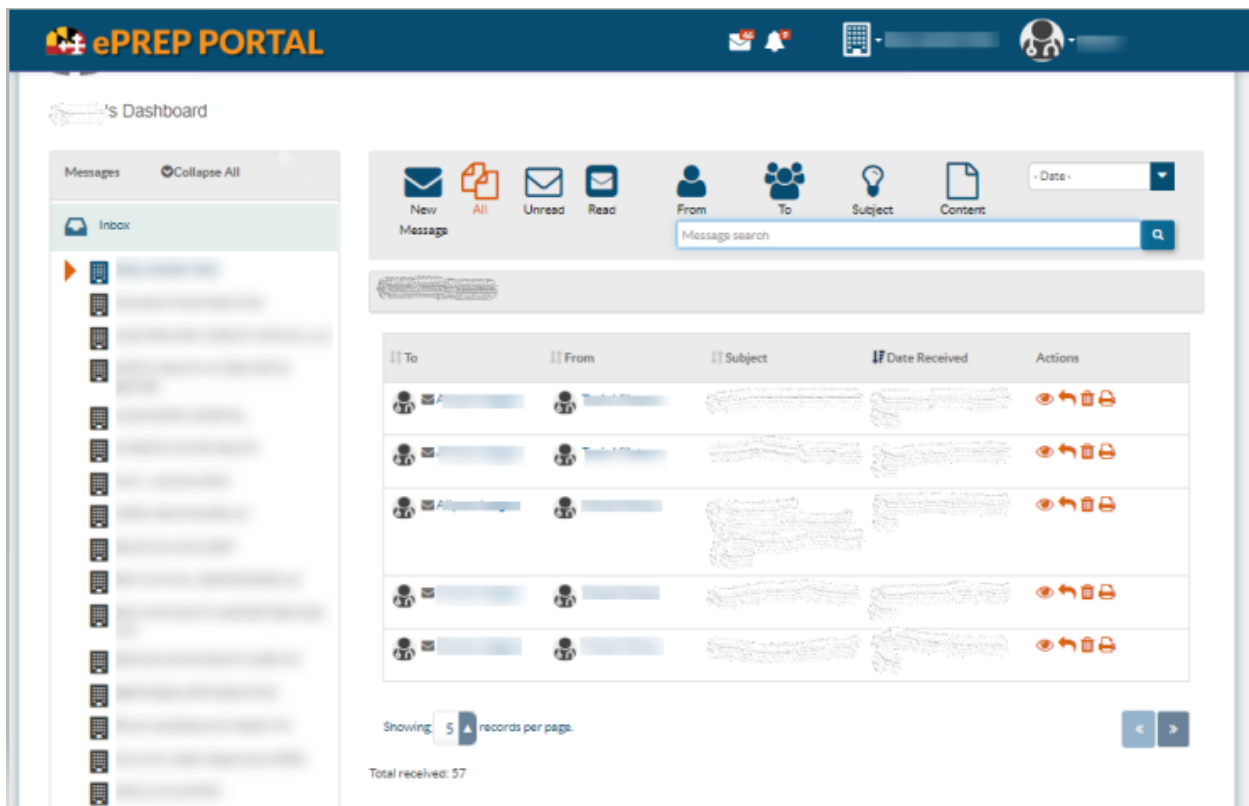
ePREP PORTAL

46

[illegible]'s Dashboard

Messages Collapse All

Inbox

New Message All Unread Read From To Subject Content - Date -

Message search

| To | From | Subject | Date Received | Actions |
|---|---|---|---|---|
| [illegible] | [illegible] | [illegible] | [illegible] | |
| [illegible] | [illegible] | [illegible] | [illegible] | |
| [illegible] | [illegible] | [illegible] | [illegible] | |
| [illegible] | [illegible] | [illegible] | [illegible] | |
| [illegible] | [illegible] | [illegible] | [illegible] | |

Showing 5 records per page.

Total received: 57